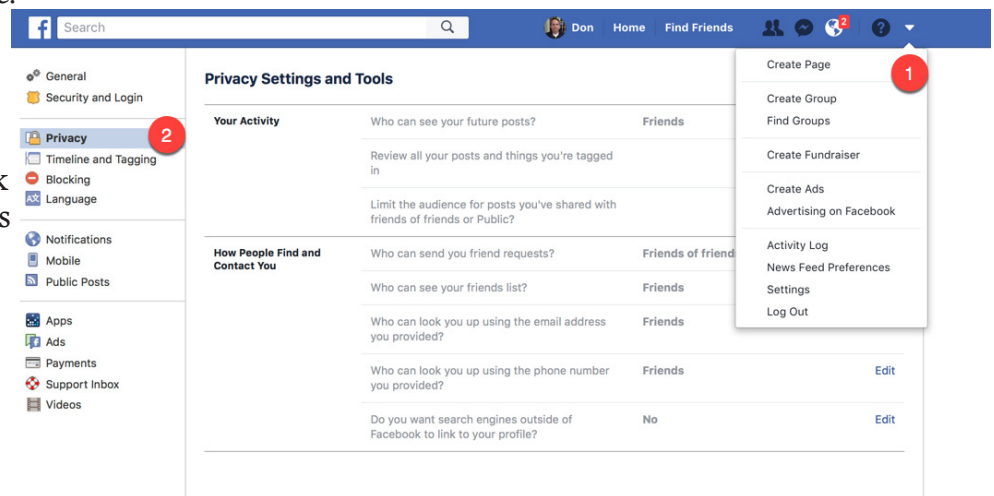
Search

Don Home Find Friends 2

General
Security and Login

Privacy 2
Timeline and Tagging
Blocking
Language

Notifications
Mobile
Public Posts

Apps
Ads
Payments
Support Inbox
Videos

Privacy Settings and Tools

| | | | |
|---|---|---|---|
| Your Activity | Who can see your future posts? | Friends | |
| | Review all your posts and things you're tagged in | | |
| | Limit the audience for posts you've shared with friends of friends or Public? | | |
| How People Find and Contact You | Who can send you friend requests? | Friends of friend | |
| | Who can see your friends list? | Friends | |
| | Who can look you up using the email address you provided? | Friends | |
| | Who can look you up using the phone number you provided? | Friends | Edit |
| | Do you want search engines outside of Facebook to link to your profile? | No | Edit |

Create Page 1
Create Group
Find Groups
Create Fundraiser
Create Ads
Advertising on Facebook
Activity Log
News Feed Preferences
Settings
Log Out

k
s